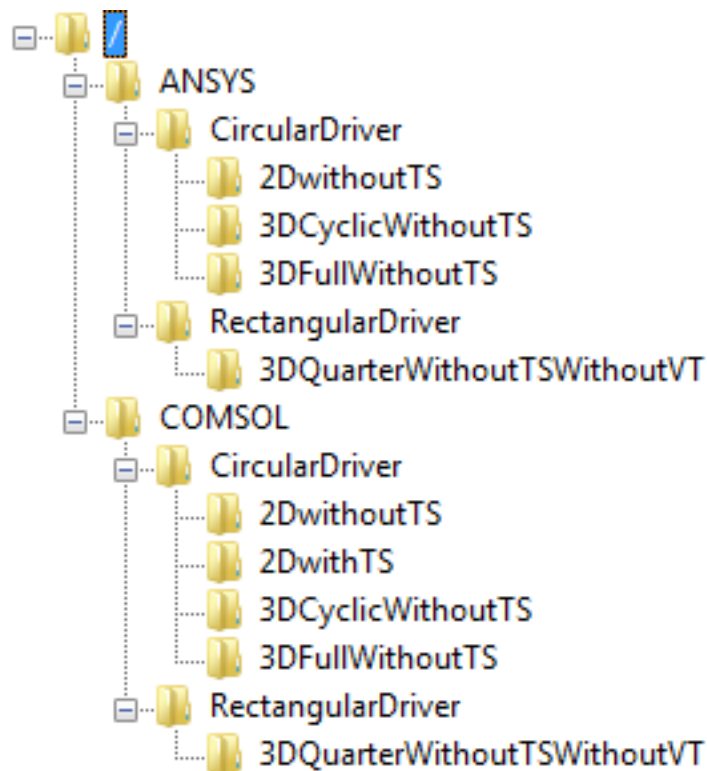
/
ANSYS
CircularDriver
2DwithoutTS
3DCyclicWithoutTS
3DFullWithoutTS
RectangularDriver
3DQuarterWithoutTSWithoutVT
COMSOL
CircularDriver
2DwithoutTS
2DwithTS
3DCyclicWithoutTS
3DFullWithoutTS
RectangularDriver
3DQuarterWithoutTSWithoutVT